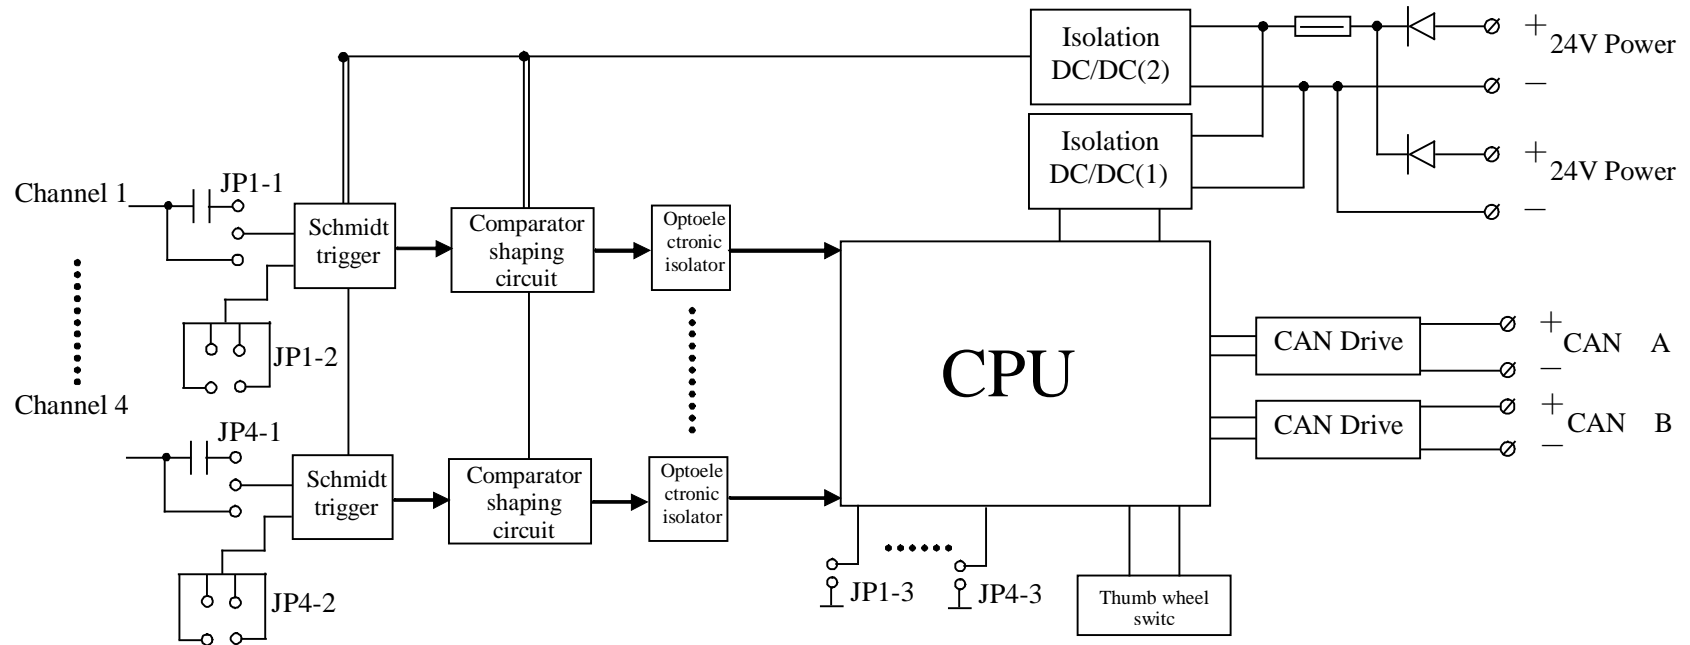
Isolation DC/DC(2)

+ 24V Power

−

Isolation DC/DC(1)

+ 24V Power

−

Channel 1

JP1-1

Schmidt trigger

Comparator shaping circuit

Optoele ctronic isolator

JP1-2

Channel 4

JP4-1

Schmidt trigger

Comparator shaping circuit

Optoele ctronic isolator

JP4-2

CPU

CAN Drive

+ CAN A −

CAN Drive

+ CAN B −

JP1-3

JP4-3

Thumb wheel switc